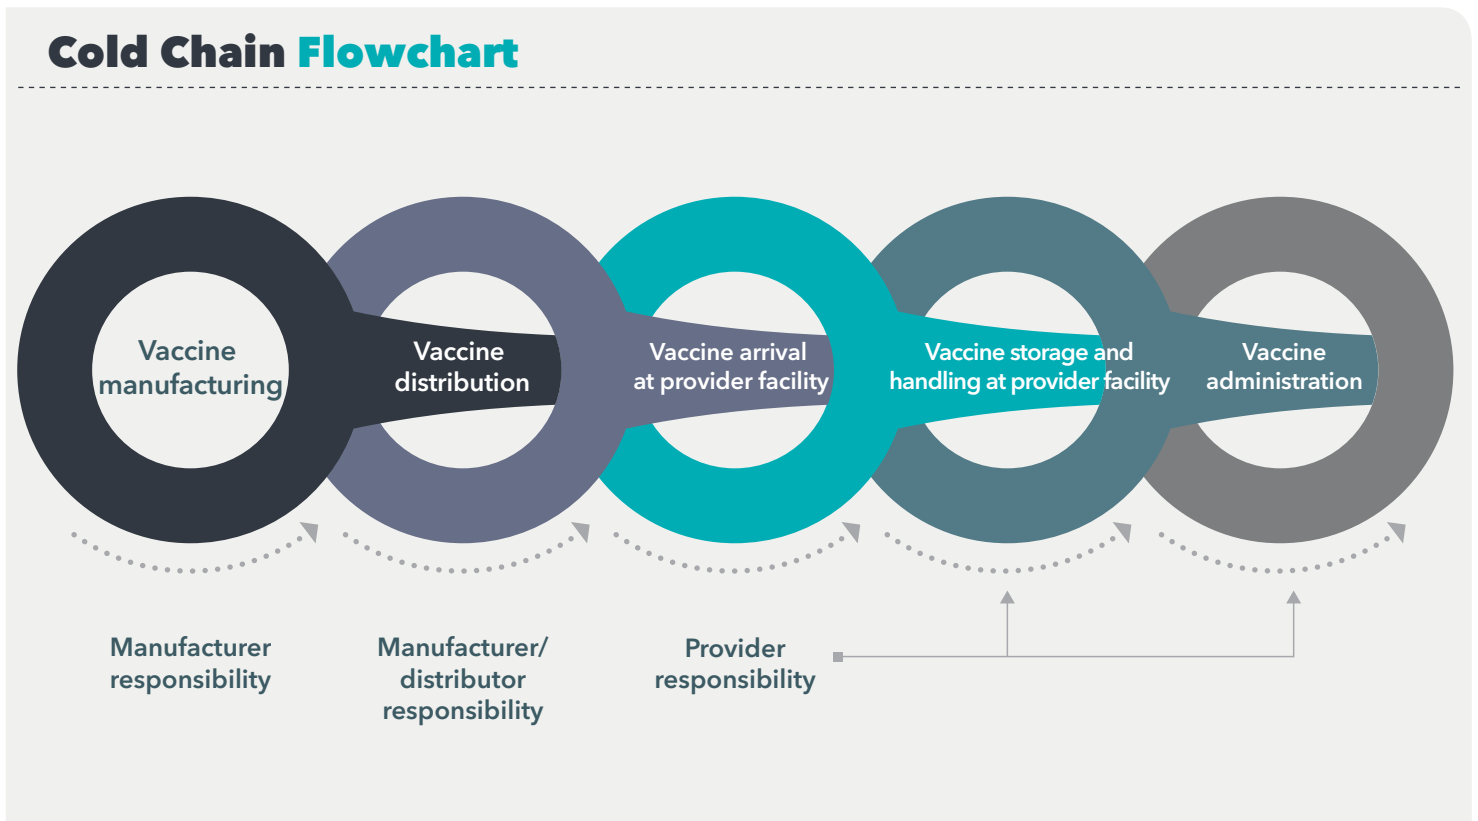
Cold Chain Flowchart

Vaccine manufacturing

Vaccine distribution

Vaccine arrival at provider facility

Vaccine storage and handling at provider facility

Vaccine administration

Manufacturer responsibility

Manufacturer/ distributor responsibility

Provider responsibility